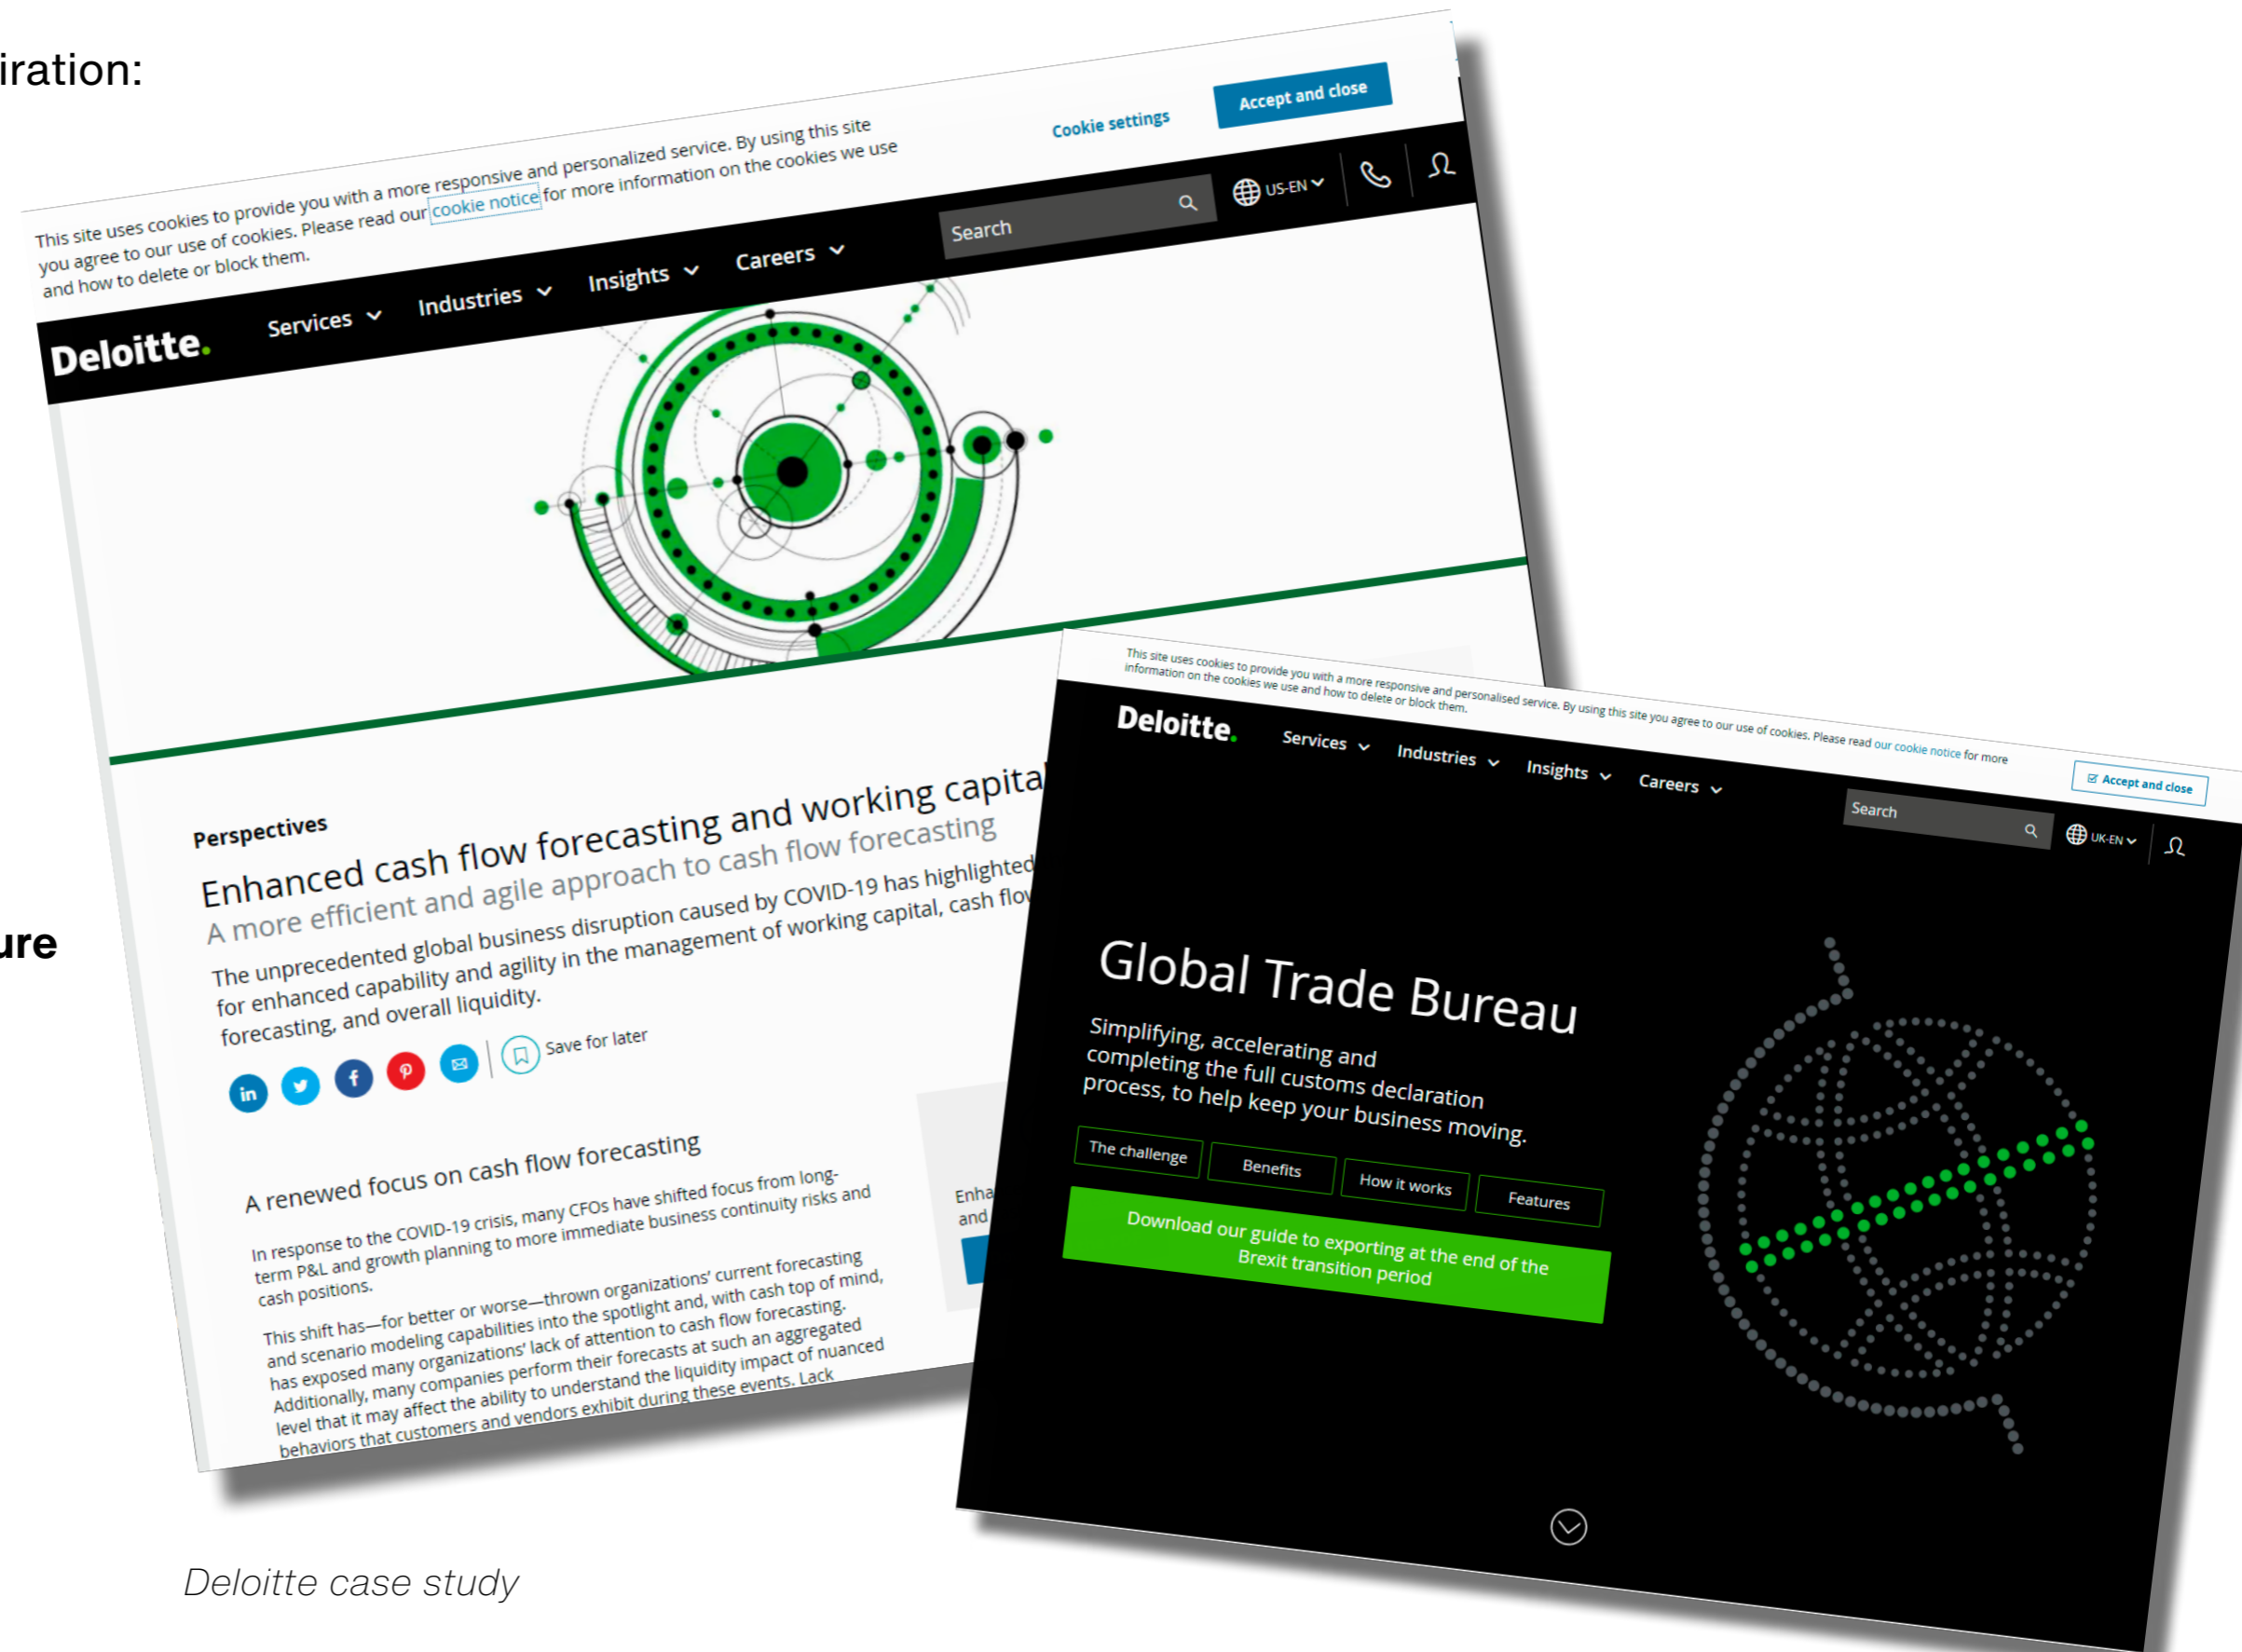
iration:

ure

This site uses cookies to provide you with a more responsive and personalized service. By using this site you agree to our use of cookies. Please read our cookie notice for more information on the cookies we use and how to delete or block them.

Cookie settings

Accept and close

Deloitte.

Services Industries Insights Careers

Search

US-EN

Perspectives

Enhanced cash flow forecasting and working capital

A more efficient and agile approach to cash flow forecasting

The unprecedented global business disruption caused by COVID-19 has highlighted for enhanced capability and agility in the management of working capital, cash flow forecasting, and overall liquidity.

Save for later

A renewed focus on cash flow forecasting

In response to the COVID-19 crisis, many CFOs have shifted focus from long-term P&L and growth planning to more immediate business continuity risks and cash positions.

This shift has—for better or worse—thrown organizations' current forecasting and scenario modeling capabilities into the spotlight and, with cash top of mind, has exposed many organizations' lack of attention to cash flow forecasting. Additionally, many companies perform their forecasts at such an aggregated level that it may affect the ability to understand the liquidity impact of nuanced behaviors that customers and vendors exhibit during these events. Lack

Enha and

This site uses cookies to provide you with a more responsive and personalised service. By using this site you agree to our use of cookies. Please read our cookie notice for more information on the cookies we use and how to delete or block them.

Accept and close

Deloitte.

Services Industries Insights Careers

Search

UK-EN

Global Trade Bureau

Simplifying, accelerating and completing the full customs declaration process, to help keep your business moving.

The challenge

Benefits

How it works

Features

Download our guide to exporting at the end of the Brexit transition period

Deloitte case study